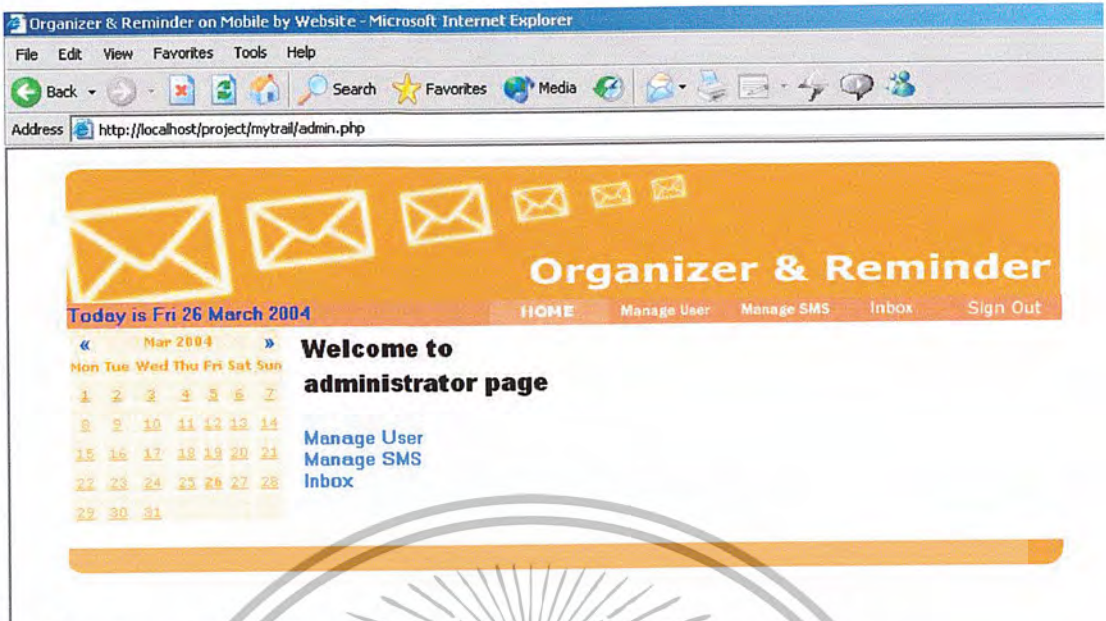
Organizer & Reminder on Mobile by Website - Microsoft Internet Explorer

File Edit View Favorites Tools Help

Back Search Favorites Media

Address http://localhost/project/mytrail/admin.php

Organizer & Reminder

Today is Fri 26 March 2004

HOME Manage User Manage SMS Inbox Sign Out

« Mar 2004 »

| Mon | Tue | Wed | Thu | Fri | Sat | Sun |
|---|---|---|---|---|---|---|
| 1 | 2 | 3 | 4 | 5 | 6 | 7 |
| 8 | 9 | 10 | 11 | 12 | 13 | 14 |
| 15 | 16 | 17 | 18 | 19 | 20 | 21 |
| 22 | 23 | 24 | 25 | 26 | 27 | 28 |
| 29 | 30 | 31 | | | | |

Welcome to administrator page

Manage User
Manage SMS
Inbox